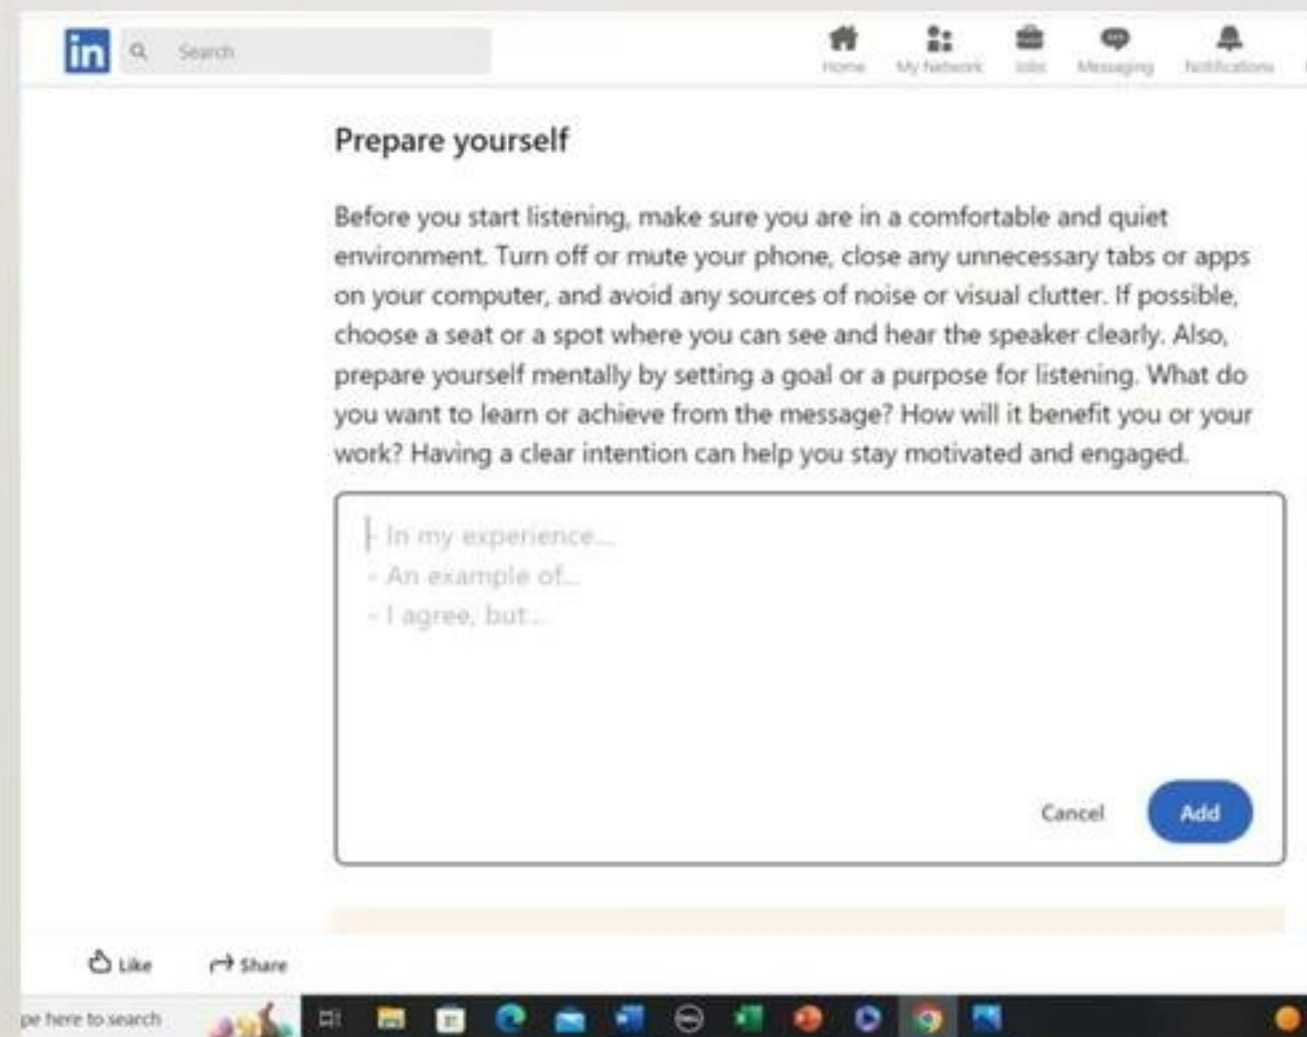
in Search

Home My Network Jobs Messaging Notifications

Prepare yourself

Before you start listening, make sure you are in a comfortable and quiet environment. Turn off or mute your phone, close any unnecessary tabs or apps on your computer, and avoid any sources of noise or visual clutter. If possible, choose a seat or a spot where you can see and hear the speaker clearly. Also, prepare yourself mentally by setting a goal or a purpose for listening. What do you want to learn or achieve from the message? How will it benefit you or your work? Having a clear intention can help you stay motivated and engaged.

- In my experience...
- An example of...
- I agree, but...

Cancel Add

Like Share

pe here to search